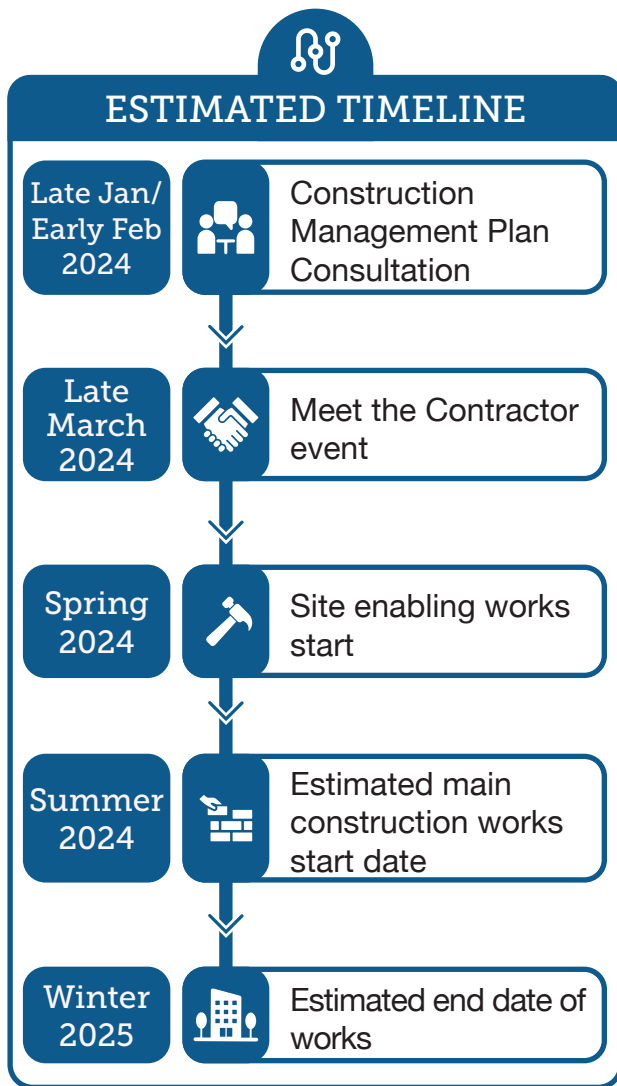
ESTIMATED TIMELINE

Late Jan/ Early Feb 2024

Construction Management Plan Consultation

Late March 2024

Meet the Contractor event

Spring 2024

Site enabling works start

Summer 2024

Estimated main construction works start date

Winter 2025

Estimated end date of works